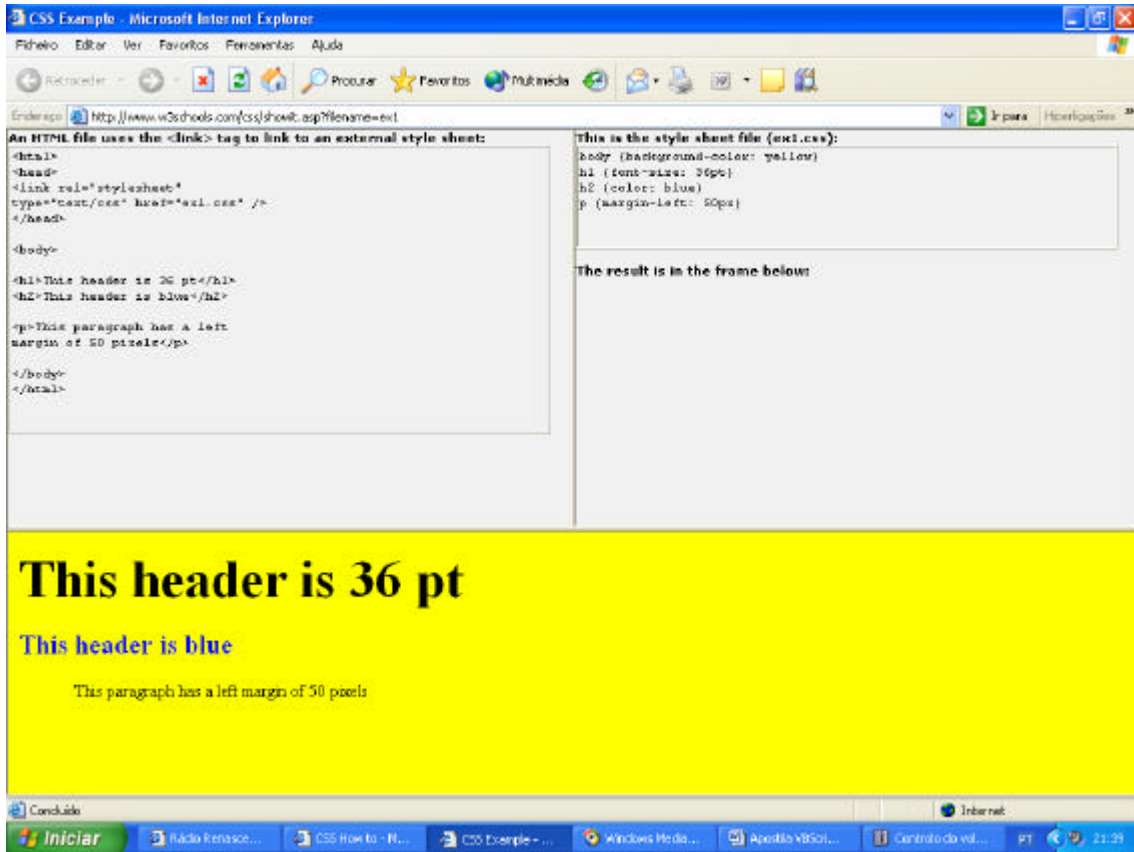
CSS Example - Microsoft Internet Explorer

Ficheiro Editar Ver Favoritos Ferramentas Ajuda

Retroceder Procurar Favoritos Multimédia

Endereço http://www.w3schools.com/css/showit.asp?filename=ex1 Ir para Hiperligações

An HTML file uses the <link> tag to link to an external style sheet:

<html>
<head>
<link rel="stylesheet"
type="text/css" href="ex1.css" />
</head>

<body>

<h1>This header is 36 pt</h1>
<h2>This header is blue</h2>

<p>This paragraph has a left
margin of 50 pixels</p>

</body>
</html>

This is the style sheet file (ex1.css):

body {background-color: yellow}
h1 {font-size: 36pt}
h2 {color: blue}
p {margin-left: 50px}

The result is in the frame below:

This header is 36 pt

This header is blue

This paragraph has a left margin of 50 pixels

Concluído

Internet

Iniciar Rádio Renasce... CSS How to - M... CSS Example - ... Windows Media... Apostila VBScri... Controlo do vol... PT 21:39